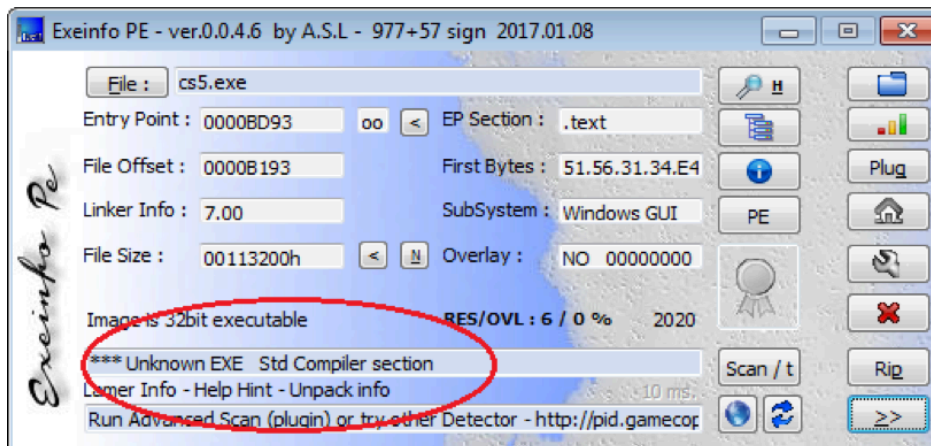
Exeinfo PE - ver.0.0.4.6 by A.S.L - 977+57 sign 2017.01.08

File : cs5.exe

Entry Point : 0000BD93 oo <
EP Section : .text

File Offset : 0000B193
First Bytes : 51.56.31.34.E4

Linker Info : 7.00
SubSystem : Windows GUI

File Size : 00113200h < N
Overlay : NO 00000000

Image is 32bit executable
RES/OVL : 6 / 0 % 2020

*** Unknown EXE Std Compiler section

Lamer Info - Help Hint - Unpack info
10 ms.

Run Advanced Scan (plugin) or try other Detector - http://pid.gamecop

H
PE
Plug
Scan / t
Rip
>>

Exeinfo Pe